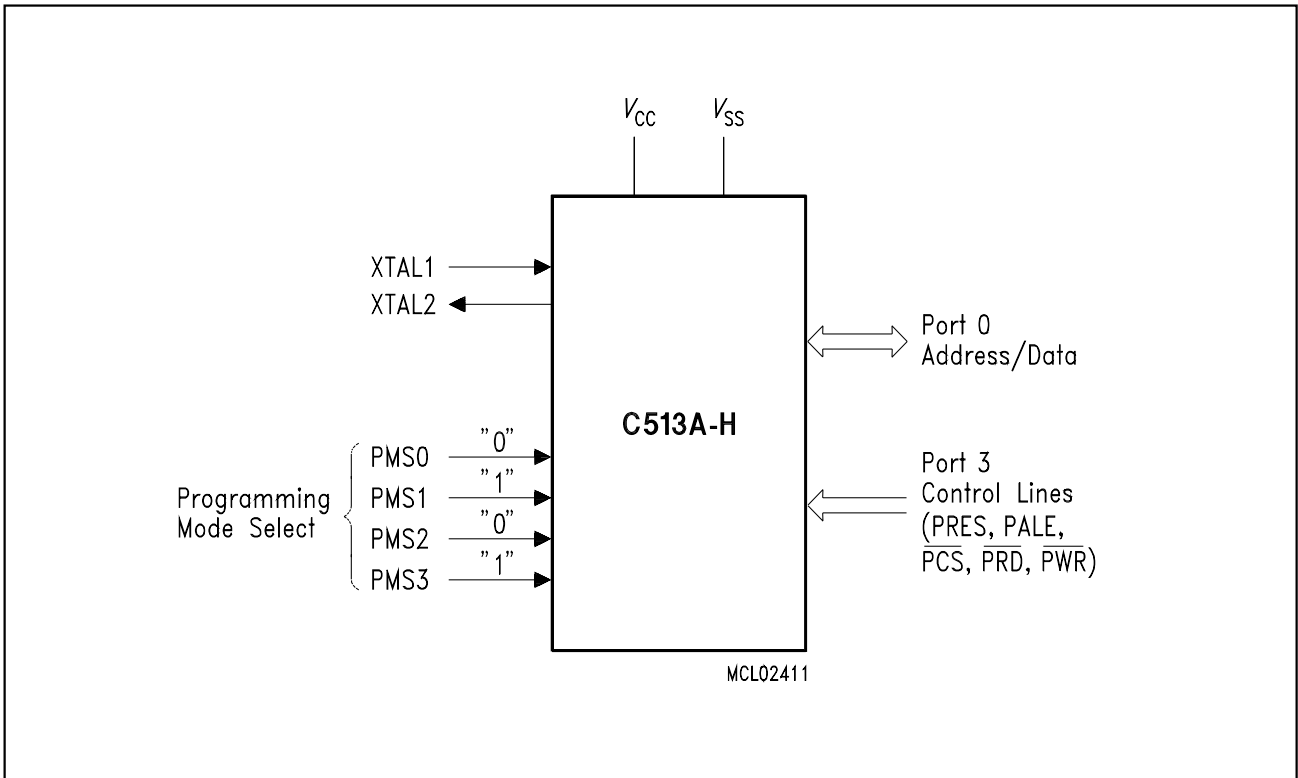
$V_{CC}$ $V_{SS}$

XTAL1
XTAL2

Port 0
Address/Data

C513A-H

Programming Mode Select
PMS0 "0"
PMS1 "1"
PMS2 "0"
PMS3 "1"

Port 3
Control Lines
($\overline{PRES}$, PALE,
$\overline{PCS}$, $\overline{PRD}$, $\overline{PWR}$)

MCL02411